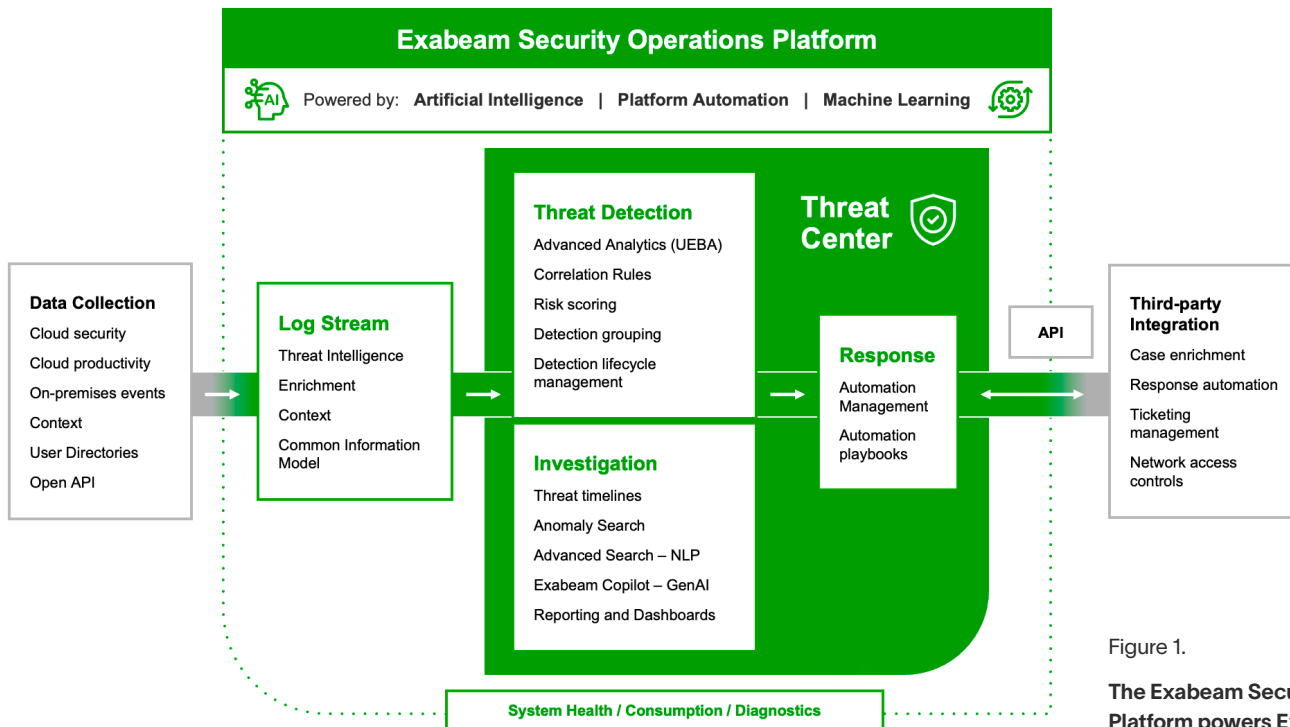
Exabeam Security Operations Platform

AI Powered by: **Artificial Intelligence** | **Platform Automation** | **Machine Learning**

Data Collection
Cloud security
Cloud productivity
On-premises events
Context
User Directories
Open API

Log Stream
Threat Intelligence
Enrichment
Context
Common Information Model

Threat Detection
Advanced Analytics (UEBA)
Correlation Rules
Risk scoring
Detection grouping
Detection lifecycle management

Investigation
Threat timelines
Anomaly Search
Advanced Search – NLP
Exabeam Copilot – GenAI
Reporting and Dashboards

Threat Center

Response
Automation Management
Automation playbooks

API

Third-party Integration
Case enrichment
Response automation
Ticketing management
Network access controls

System Health / Consumption / Diagnostics

Figure 1.

The Exabeam Secu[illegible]
Platform powers E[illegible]